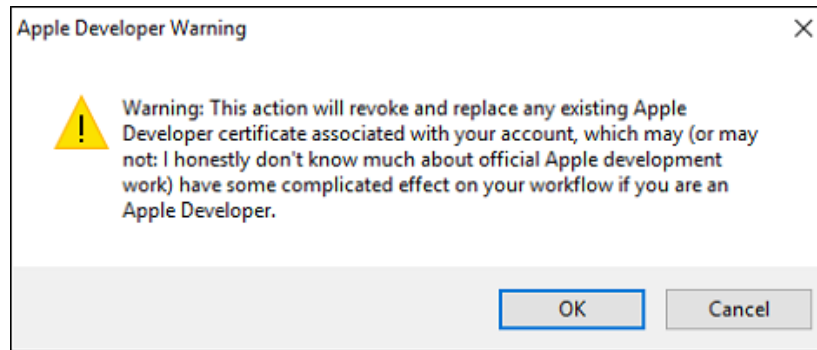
Apple Developer Warning

×

Warning: This action will revoke and replace any existing Apple Developer certificate associated with your account, which may (or may not: I honestly don't know much about official Apple development work) have some complicated effect on your workflow if you are an Apple Developer.

OK

Cancel